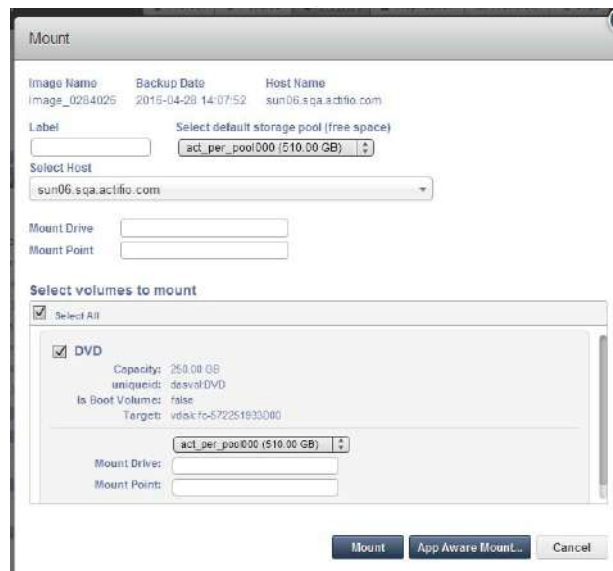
Mount

Image Name
Image_0284025

Backup Date
2016-04-28 14:07:52

Host Name
sun06.sqa.actifio.com

Label

Select default storage pool (free space)
act_per_pool000 (510.00 GB)

Select Host
sun06.sqa.actifio.com

Mount Drive

Mount Point

Select volumes to mount

Select All

DVD

Capacity: 250.00 GB
uniqueid: dasvol:DVD
Is Boot Volume: false
Target: vdisk:fc-572251933000

act_per_pool000 (510.00 GB)

Mount Drive:

Mount Point:

Mount

App Aware Mount...

Cancel